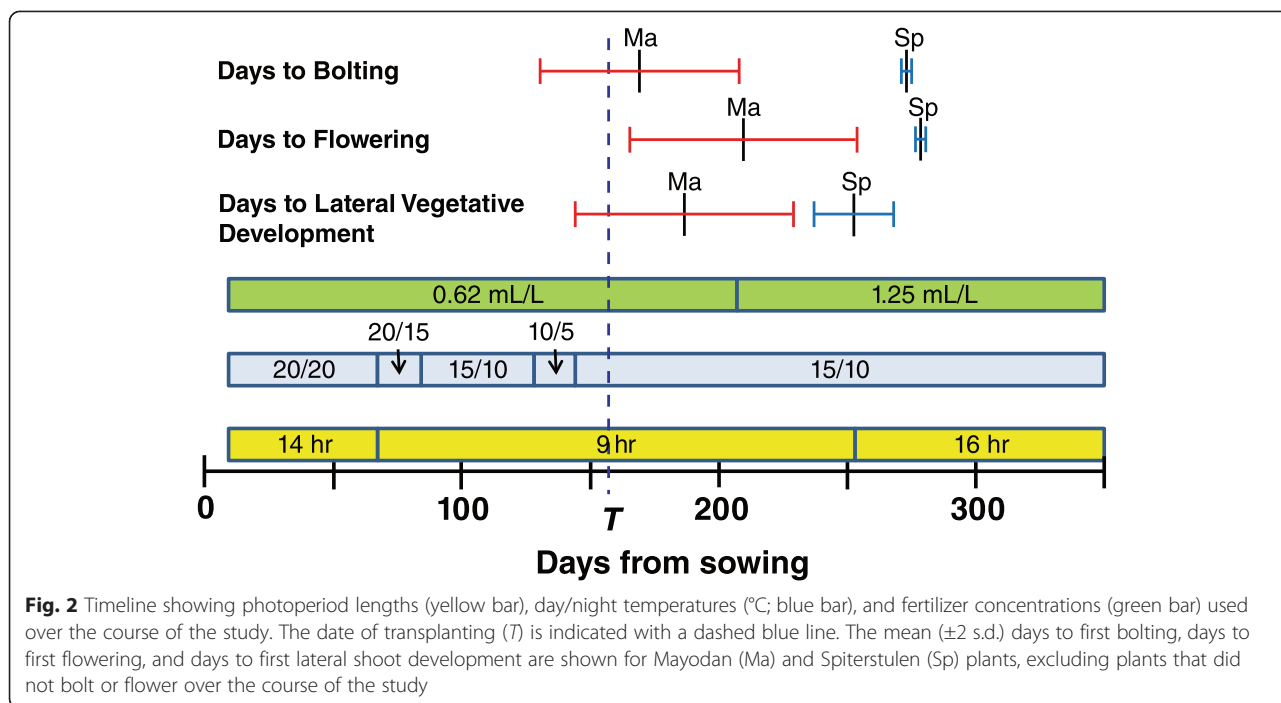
Ma

Sp

Days to Bolting

Ma

Sp

Days to Flowering

Ma

Sp

Days to Lateral Vegetative Development

0.62 mL/L

1.25 mL/L

20/15

10/5

20/20

15/10

15/10

14 hr

9 hr

16 hr

0

100

T

200

300

Days from sowing

**Fig. 2** Timeline showing photoperiod lengths (yellow bar), day/night temperatures (°C; blue bar), and fertilizer concentrations (green bar) used over the course of the study. The date of transplanting (*T*) is indicated with a dashed blue line. The mean (±2 s.d.) days to first bolting, days to first flowering, and days to first lateral shoot development are shown for Mayodan (Ma) and Spiterstulen (Sp) plants, excluding plants that did not bolt or flower over the course of the study